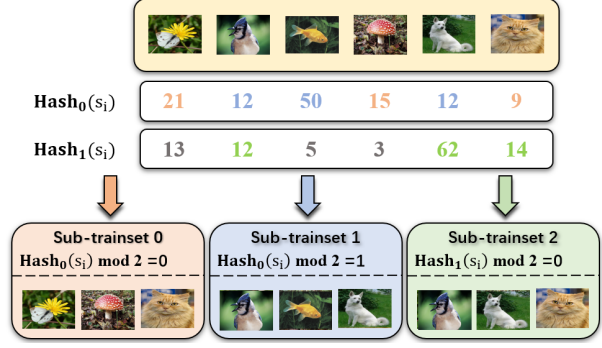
$\mathbf{Hash_0}(s_i)$

| 21 | 12 | 50 | 15 | 12 | 9 |
|---|---|---|---|---|---|

$\mathbf{Hash_1}(s_i)$

| 13 | 12 | 5 | 3 | 62 | 14 |
|---|---|---|---|---|---|

Sub-trainset 0
$\mathbf{Hash_0}(s_i)$ mod 2 =0

Sub-trainset 1
$\mathbf{Hash_0}(s_i)$ mod 2 =1

Sub-trainset 2
$\mathbf{Hash_1}(s_i)$ mod 2 =0